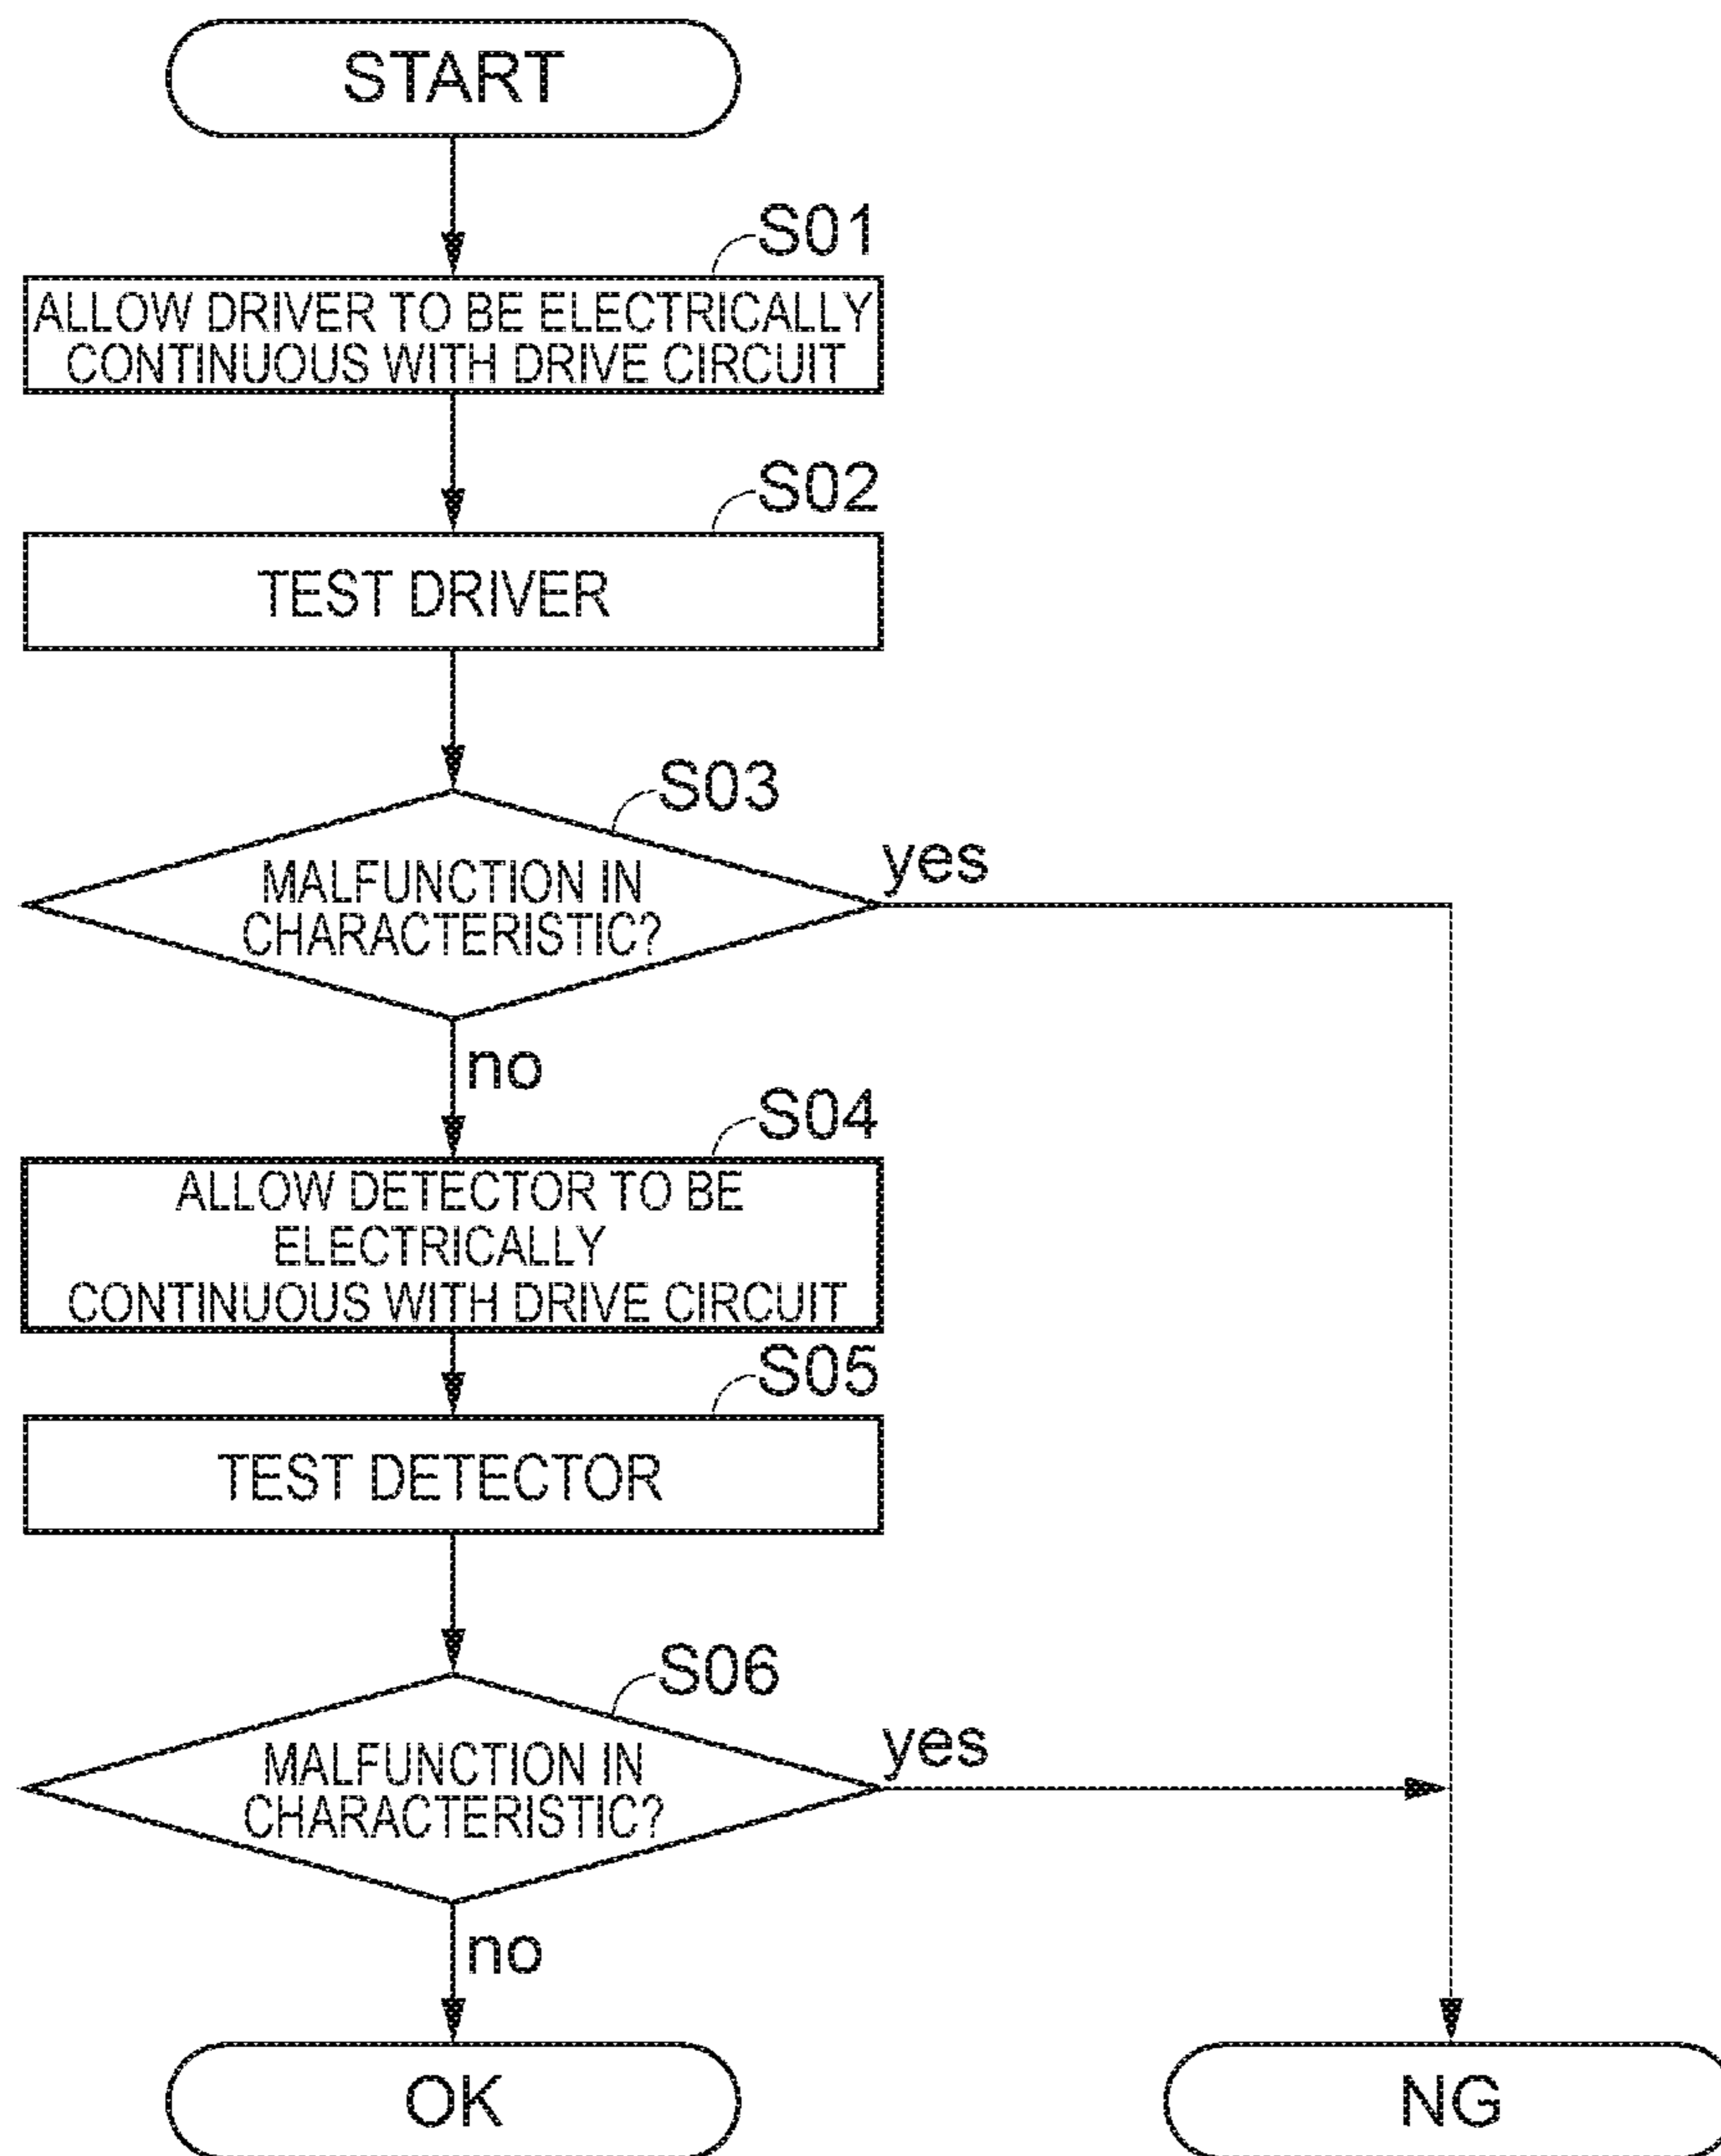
START

S01

ALLOW DRIVER TO BE ELECTRICALLY CONTINUOUS WITH DRIVE CIRCUIT

S02

TEST DRIVER

S03

MALFUNCTION IN CHARACTERISTIC?

yes

no

S04

ALLOW DETECTOR TO BE ELECTRICALLY CONTINUOUS WITH DRIVE CIRCUIT

S05

TEST DETECTOR

S06

MALFUNCTION IN CHARACTERISTIC?

yes

no

OK

NG